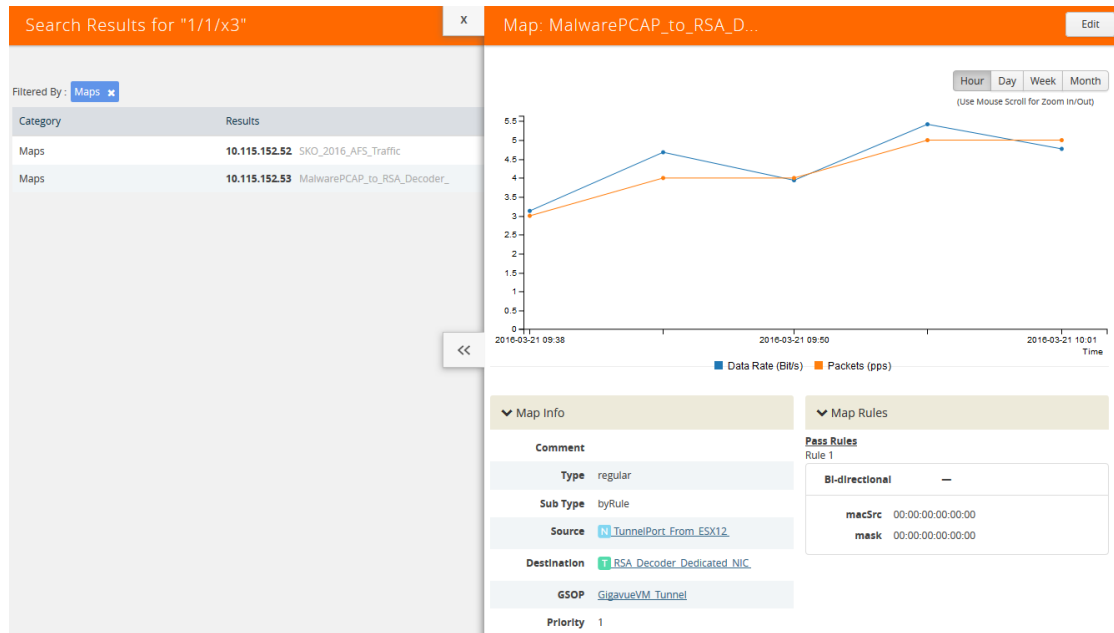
Search Results for "1/1/x3"

X

Filtered By : Maps

| Category | Results |
|---|---|
| Maps | 10.115.152.52 SKO_2016_AFS_Traffic |
| Maps | 10.115.152.53 MalwarePCAP_to_RSA_Decoder_ |

«

Map: MalwarePCAP_to_RSA_D...

Edit

Hour Day Week Month

(Use Mouse Scroll for Zoom In/Out)

5.5
5
4.5
4
3.5
3
2.5
2
1.5
1
0.5
0

2016-03-21 09:38
2016-03-21 09:50
2016-03-21 10:01
Time

Data Rate (Bit/s) Packets (pps)

Map Info

Comment

Type regular

Sub Type byRule

Source N TunnelPort_From_ESX12

Destination T RSA_Decoder_Dedicated_NIC

GSOP GigavueVM_Tunnel

Priority 1

Map Rules

Pass Rules

Rule 1

Bi-directional —

macSrc 00:00:00:00:00:00

mask 00:00:00:00:00:00